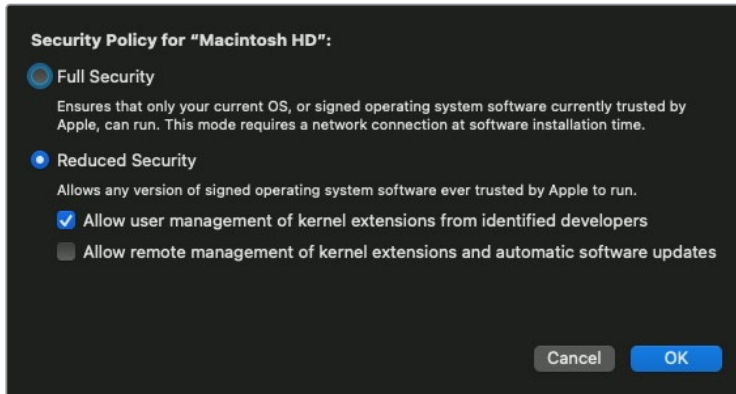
Security Policy for "Macintosh HD":

Full Security

Ensures that only your current OS, or signed operating system software currently trusted by Apple, can run. This mode requires a network connection at software installation time.

Reduced Security

Allows any version of signed operating system software ever trusted by Apple to run.

Allow user management of kernel extensions from identified developers

Allow remote management of kernel extensions and automatic software updates

Cancel

OK